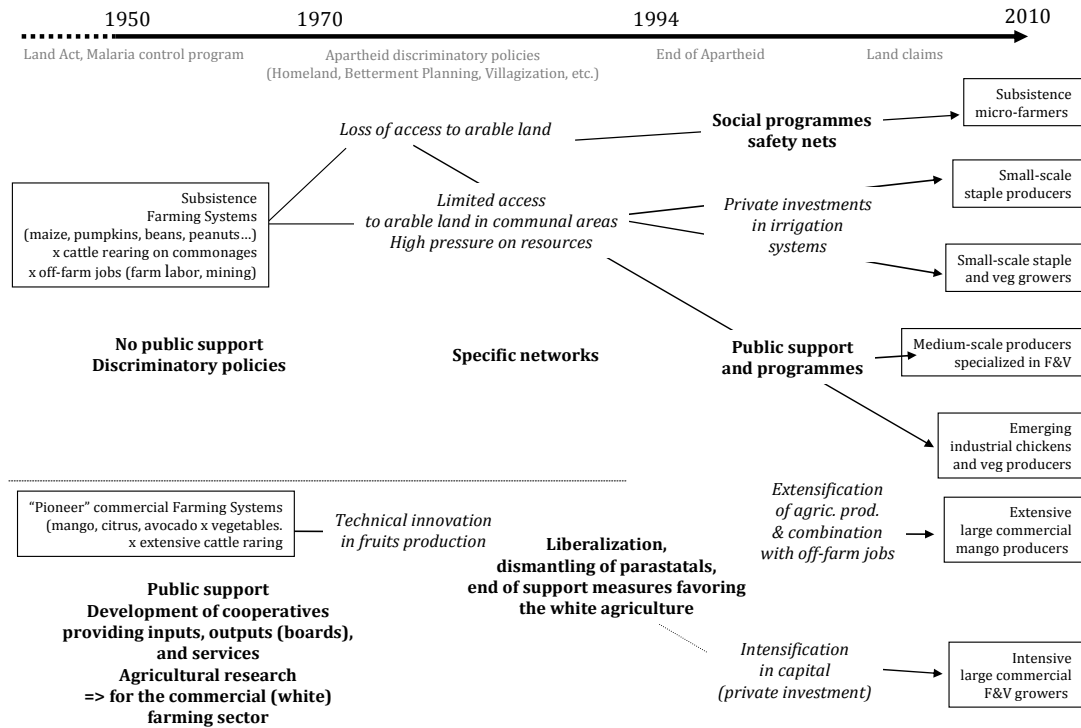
1950 1970 1994 2010

Land Act, Malaria control program

Apartheid discriminatory policies (Homeland, Betterment Planning, Villagization, etc.)

End of Apartheid

Land claims

Subsistence Farming Systems (maize, pumpkins, beans, peanuts…) x cattle rearing on commonages x off-farm jobs (farm labor, mining)

Loss of access to arable land

Limited access to arable land in communal areas High pressure on resources

Social programmes safety nets

Subsistence micro-farmers

Private investments in irrigation systems

Small-scale staple producers

Small-scale staple and veg growers

No public support Discriminatory policies

Specific networks

Public support and programmes

Medium-scale producers specialized in F&V

Emerging industrial chickens and veg producers

"Pioneer" commercial Farming Systems (mango, citrus, avocado x vegetables. x extensive cattle raring

Technical innovation in fruits production

Extensification of agric. prod. & combination with off-farm jobs

Extensive large commercial mango producers

Public support Development of cooperatives providing inputs, outputs (boards), and services Agricultural research => for the commercial (white) farming sector

Liberalization, dismantling of parastatals, end of support measures favoring the white agriculture

Intensification in capital (private investment)

Intensive large commercial F&V growers